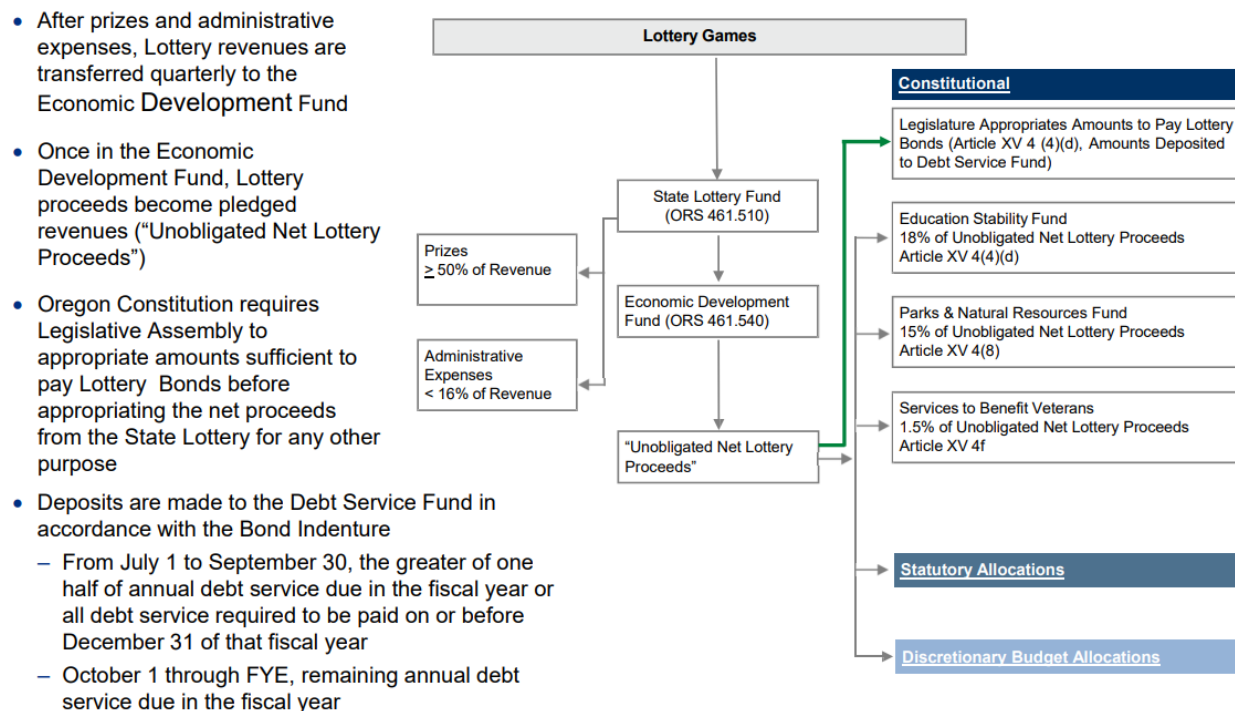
- After prizes and administrative expenses, Lottery revenues are transferred quarterly to the Economic Development Fund

- Once in the Economic Development Fund, Lottery proceeds become pledged revenues (“Unobligated Net Lottery Proceeds”)

- Oregon Constitution requires Legislative Assembly to appropriate amounts sufficient to pay Lottery Bonds before appropriating the net proceeds from the State Lottery for any other purpose

- Deposits are made to the Debt Service Fund in accordance with the Bond Indenture
  – From July 1 to September 30, the greater of one half of annual debt service due in the fiscal year or all debt service required to be paid on or before December 31 of that fiscal year
  – October 1 through FYE, remaining annual debt service due in the fiscal year

Lottery Games

State Lottery Fund (ORS 461.510)

Prizes
$\geq$ 50% of Revenue

Economic Development Fund (ORS 461.540)

Administrative Expenses
< 16% of Revenue

“Unobligated Net Lottery Proceeds”

Constitutional

Legislature Appropriates Amounts to Pay Lottery Bonds (Article XV 4 (4)(d), Amounts Deposited to Debt Service Fund)

Education Stability Fund
18% of Unobligated Net Lottery Proceeds
Article XV 4(4)(d)

Parks & Natural Resources Fund
15% of Unobligated Net Lottery Proceeds
Article XV 4(8)

Services to Benefit Veterans
1.5% of Unobligated Net Lottery Proceeds
Article XV 4f

Statutory Allocations

Discretionary Budget Allocations